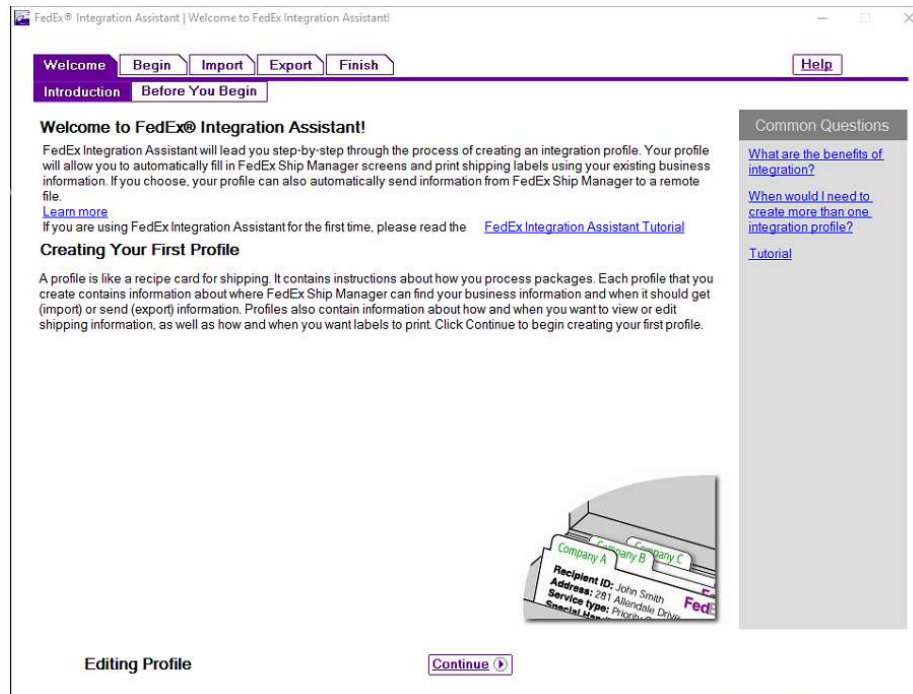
FedEx® Integration Assistant | Welcome to FedEx Integration Assistant!

Welcome Begin Import Export Finish

Help

Introduction Before You Begin

Welcome to FedEx® Integration Assistant!

FedEx Integration Assistant will lead you step-by-step through the process of creating an integration profile. Your profile will allow you to automatically fill in FedEx Ship Manager screens and print shipping labels using your existing business information. If you choose, your profile can also automatically send information from FedEx Ship Manager to a remote file.

Learn more

If you are using FedEx Integration Assistant for the first time, please read the FedEx Integration Assistant Tutorial

Creating Your First Profile

A profile is like a recipe card for shipping. It contains instructions about how you process packages. Each profile that you create contains information about where FedEx Ship Manager can find your business information and when it should get (import) or send (export) information. Profiles also contain information about how and when you want to view or edit shipping information, as well as how and when you want labels to print. Click Continue to begin creating your first profile.

Common Questions

What are the benefits of integration?

When would I need to create more than one integration profile?

Tutorial

Company A Company B Company C

Recipient ID: John Smith
Address: 281 Allendale Drive
Service type: Priority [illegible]
Special Han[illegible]

Fed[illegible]

Editing Profile

Continue